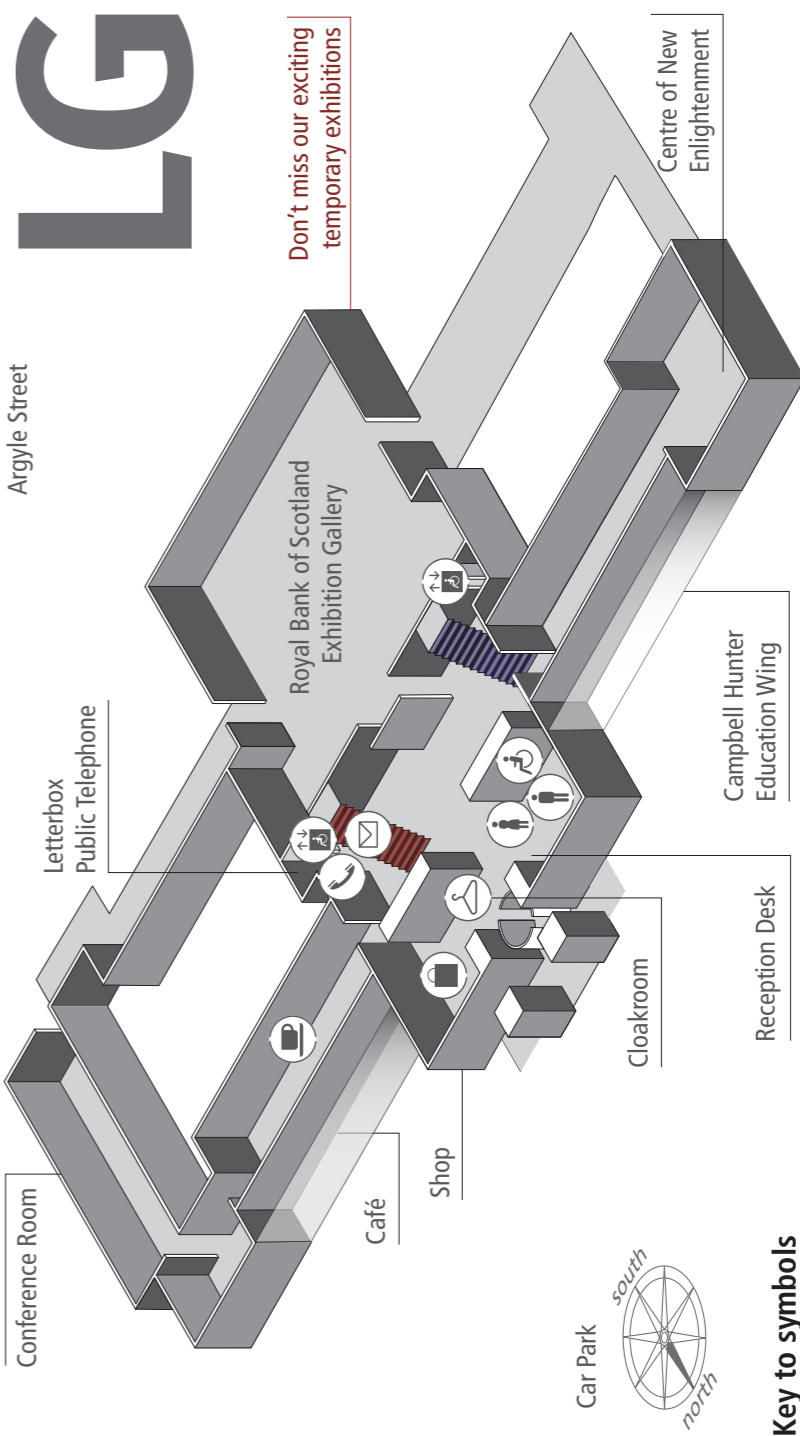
LG

Don't miss our exciting temporary exhibitions

Argyle Street

Centre of New Enlightenment

Royal Bank of Scotland Exhibition Gallery

Letterbox
Public Telephone

Campbell Hunter Education Wing

Reception Desk

Cloakroom

Shop

Café

Conference Room

Car Park

south

north

Key to symbols